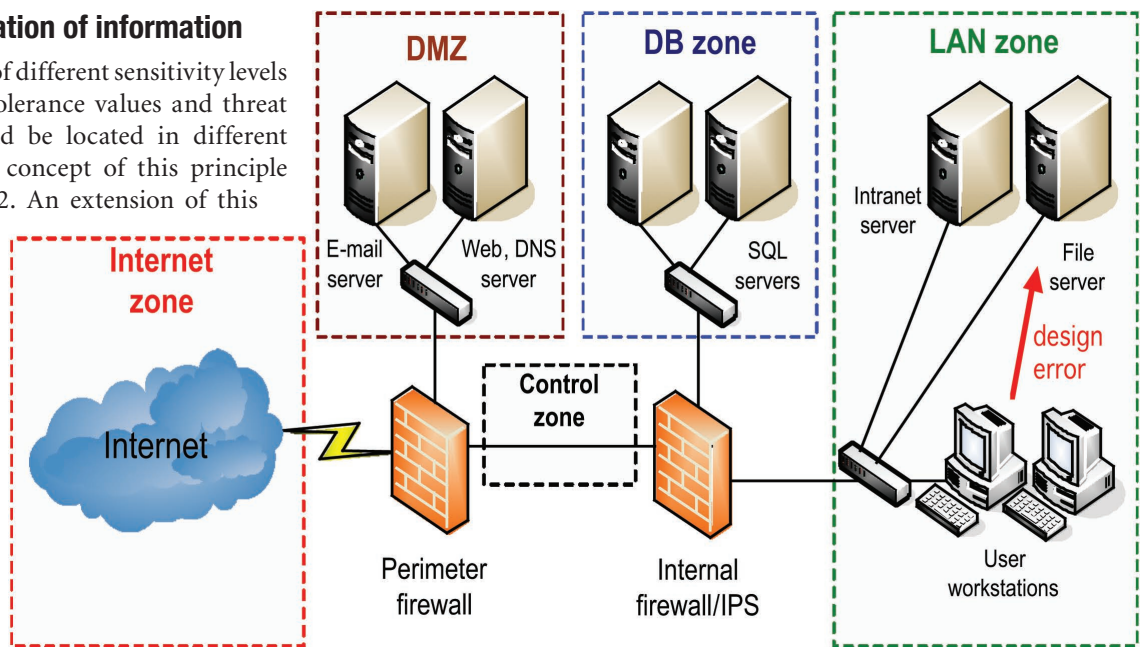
ation of information

of different sensitivity levels olerance values and threat d be located in different concept of this principle 2. An extension of this

DMZ

E-mail server

Web, DNS server

DB zone

SQL servers

LAN zone

Intranet server

File server

design error

Internet zone

Internet

Control zone

Perimeter firewall

Internal firewall/IPS

User workstations